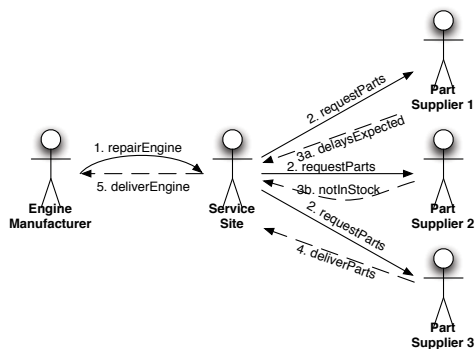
Part Supplier 1

2. requestParts

3a. delaysExpected

1. repairEngine

5. deliverEngine

2. requestParts

3b. notInStock

Part Supplier 2

Engine Manufacturer

Service Site

2. requestParts

4. deliverParts

Part Supplier 3